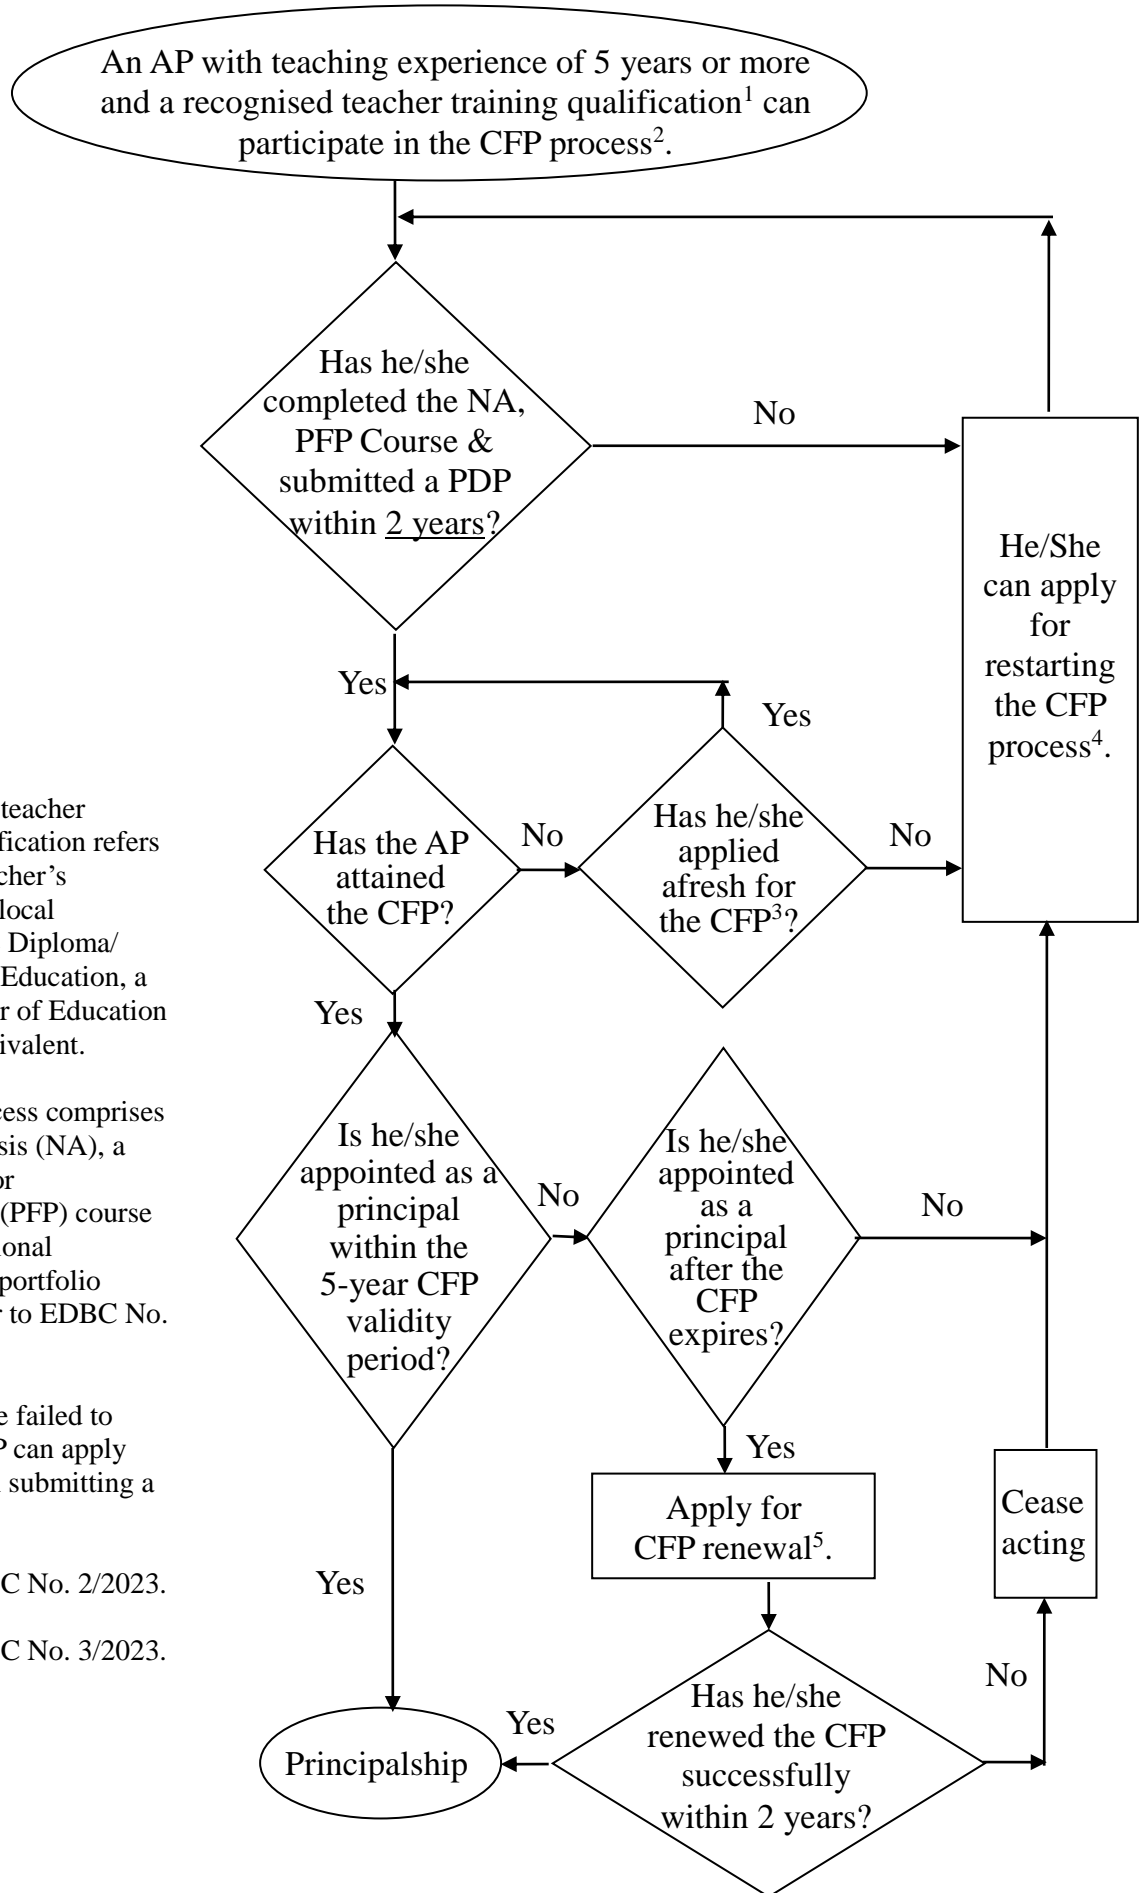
An AP with teaching experience of 5 years or more and a recognised teacher training qualification$^1$ can participate in the CFP process$^2$.

Has he/she completed the NA, PFP Course & submitted a PDP within 2 years?

No

He/She can apply for restarting the CFP process$^4$.

Yes

Has the AP attained the CFP?

No

Has he/she applied afresh for the CFP$^3$?

Yes

No

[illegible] teacher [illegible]fication refers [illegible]cher's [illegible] local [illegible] Diploma/ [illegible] Education, a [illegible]r of Education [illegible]ivalent.

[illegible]ess comprises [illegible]sis (NA), a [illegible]r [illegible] (PFP) course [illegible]onal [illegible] portfolio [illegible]r to EDBC No.

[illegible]e failed to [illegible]P can apply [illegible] submitting a

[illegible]C No. 2/2023.

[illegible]C No. 3/2023.

Yes

Is he/she appointed as a principal within the 5-year CFP validity period?

No

Is he/she appointed as a principal after the CFP expires?

No

Yes

Apply for CFP renewal$^5$.

Cease acting

Yes

No

Has he/she renewed the CFP successfully within 2 years?

Yes

Principalship